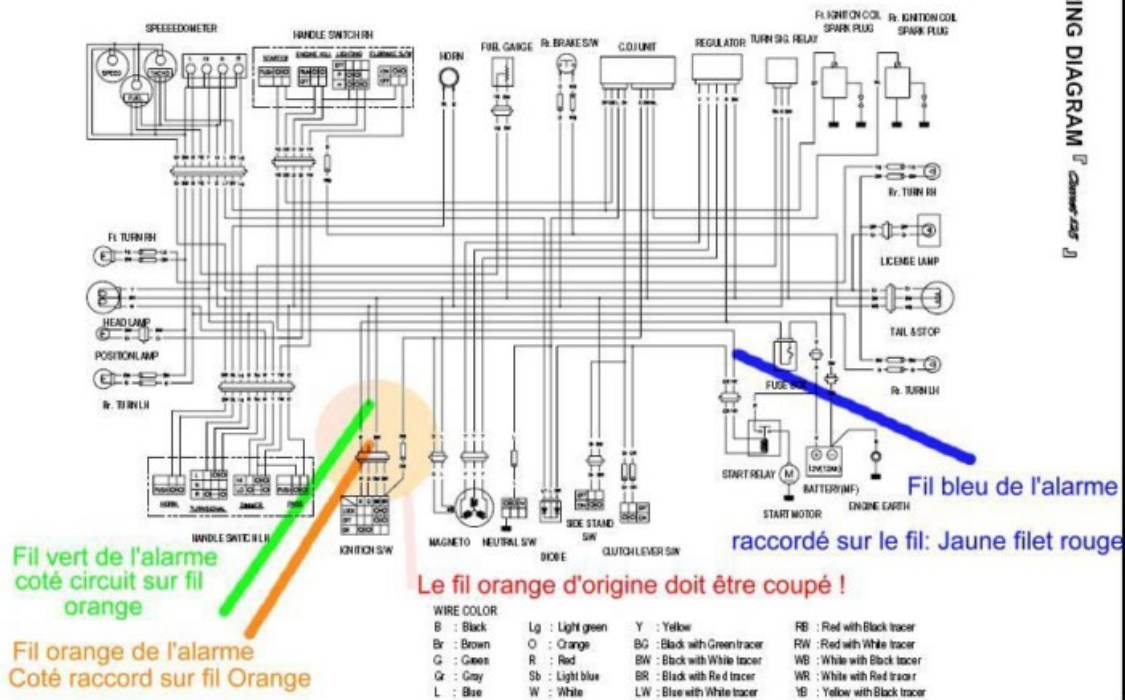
ING DIAGRAM『 Comet 125 』

SPEEEDOMETER
SPEED
FUEL
TACHO
HANDLE SWITCH RH
HORN
FUEL GAUGE
Fr. BRAKE S/W
C.D.I UNIT
REGULATOR
TURN SIG. RELAY
Ft. IGNITION COIL SPARK PLUG
Rr. IGNITION COIL SPARK PLUG
Rr. TURN RH
Ft. TURN RH
LICENSE LAMP
HEAD LAMP
TAIL & STOP
POSITION LAMP
Rr. TURN LH
FUSE BOX
Fr. TURN LH
START RELAY
BATTERY(MF)
ENGINE EARTH
START MOTOR
HORN
TURN SIGNAL
DIMMER
PASS
HANDLE SWITCH LH
IGNITION S/W
MAGNETO
NEUTRAL S/W
DIODE
SIDE STAND S/W
CLUTCH LEVER S/W

Fil bleu de l'alarme

raccordé sur le fil: Jaune filet rouge

Fil vert de l'alarme coté circuit sur fil orange

Le fil orange d'origine doit être coupé !

Fil orange de l'alarme Coté raccord sur fil Orange

WIRE COLOR
B : Black
Br : Brown
G : Green
Gr : Gray
L : Blue
Lg : Light green
O : Orange
R : Red
Sb : Light blue
W : White
Y : Yellow
BG : Black with Green tracer
BW : Black with White tracer
BR : Black with Red tracer
LW : Blue with White tracer
RB : Red with Black tracer
RW : Red with White tracer
WB : White with Black tracer
WR : White with Red tracer
YB : Yellow with Black tracer